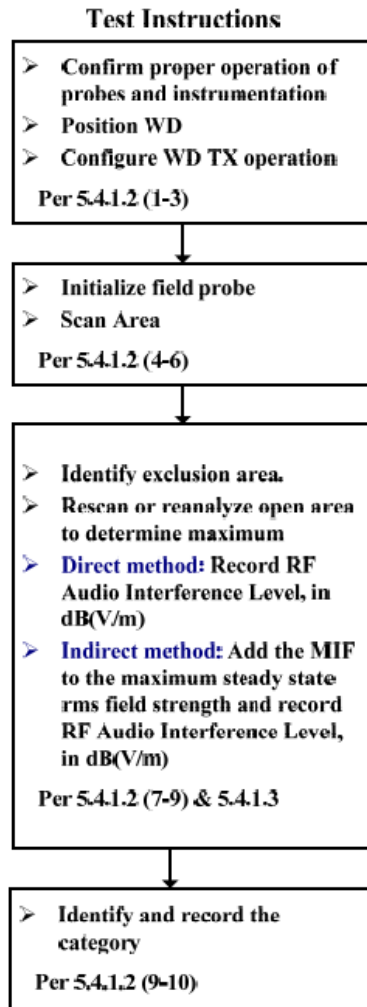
Test Instructions

➢ Confirm proper operation of probes and instrumentation
➢ Position WD
➢ Configure WD TX operation

Per 5.4.1.2 (1-3)

➢ Initialize field probe
➢ Scan Area

Per 5.4.1.2 (4-6)

➢ Identify exclusion area.
➢ Rescan or reanalyze open area to determine maximum
➢ Direct method: Record RF Audio Interference Level, in dB(V/m)
➢ Indirect method: Add the MIF to the maximum steady state rms field strength and record RF Audio Interference Level, in dB(V/m)

Per 5.4.1.2 (7-9) & 5.4.1.3

➢ Identify and record the category

Per 5.4.1.2 (9-10)